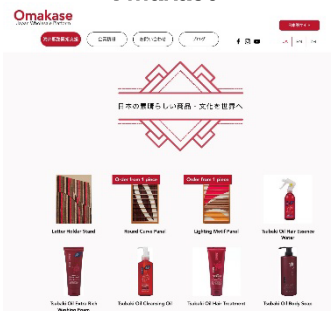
Omakase
Japan Wholesale Platform

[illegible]

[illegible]

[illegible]

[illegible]

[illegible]

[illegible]

日本の素晴らしい商品・文化を世界へ

Letter Holder Stand

Order from 1 piece
Round Corne Panel

Order from 1 piece
Lighting Wood Panel

Tsubaki Oil Hair Essence Water

Tsubaki Oil Extra Rich Washing Foam

Tsubaki Oil Cleansing Oil

Tsubaki Oil Hair Treatment

Tsubaki Oil Body Soap